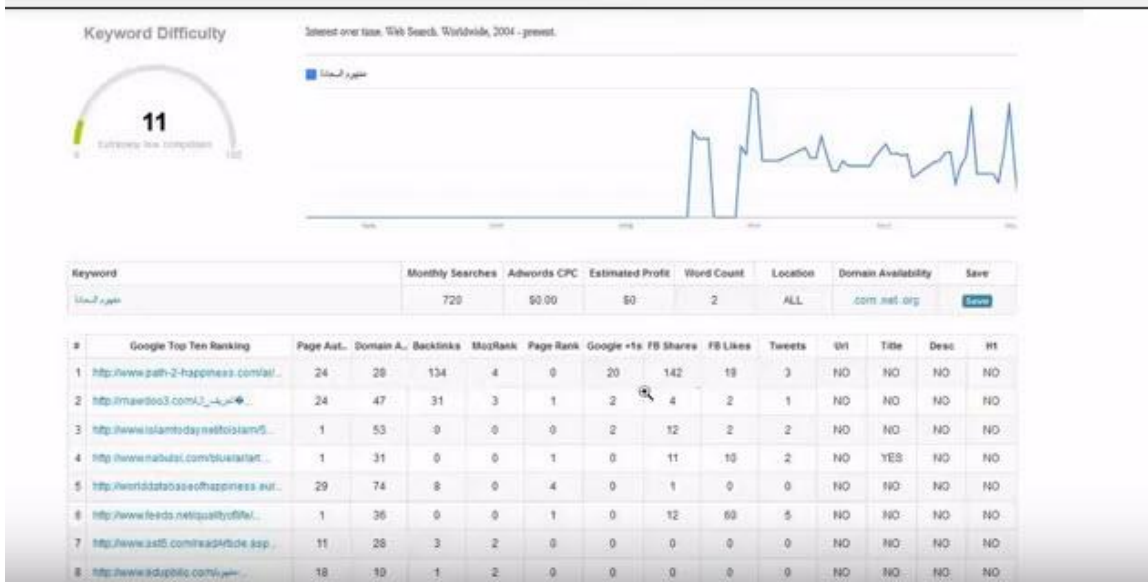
Keyword Difficulty

11

Extremely low competition

Interest over time. Web Search. Worldwide, 2004 - present.

منظور السعادة

| Keyword | Monthly Searches | Adwords CPC | Estimated Profit | Word Count | Location | Domain Availability | Save |
|---|---|---|---|---|---|---|---|
| منظور السعادة | 720 | $0.00 | $0 | 2 | ALL | .com .net .org | Save |

| # | Google Top Ten Ranking | Page Aut... | Domain A... | Backlinks | MozRank | Page Rank | Google +1s | FB Shares | FB Likes | Tweets | Url | Title | Desc | H1 |
|---|---|---|---|---|---|---|---|---|---|---|---|---|---|---|
| 1 | http://www.path-2-happiness.com/ar/... | 24 | 28 | 134 | 4 | 0 | 20 | 142 | 18 | 3 | NO | NO | NO | NO |
| 2 | http://mawdoo3.com/... | 24 | 47 | 31 | 3 | 1 | 2 | 4 | 2 | 1 | NO | NO | NO | NO |
| 3 | http://www.islamtodaynet/... | 1 | 53 | 0 | 0 | 0 | 2 | 12 | 2 | 2 | NO | NO | NO | NO |
| 4 | http://www.nabulsi.com/blue/ar/art... | 1 | 31 | 0 | 0 | 1 | 0 | 11 | 10 | 2 | NO | YES | NO | NO |
| 5 | http://worlddatabaseofhappiness.eur... | 29 | 74 | 8 | 0 | 4 | 0 | 1 | 0 | 0 | NO | NO | NO | NO |
| 6 | http://www.feeds.net/qualityoflife/... | 1 | 36 | 0 | 0 | 1 | 0 | 12 | 60 | 5 | NO | NO | NO | NO |
| 7 | http://www.ast5.com/readArticle.asp... | 11 | 28 | 3 | 2 | 0 | 0 | 0 | 0 | 0 | NO | NO | NO | NO |
| 8 | http://www.edupblic.com/... | 18 | 10 | 1 | 2 | 0 | 0 | 0 | 0 | 0 | NO | NO | NO | NO |